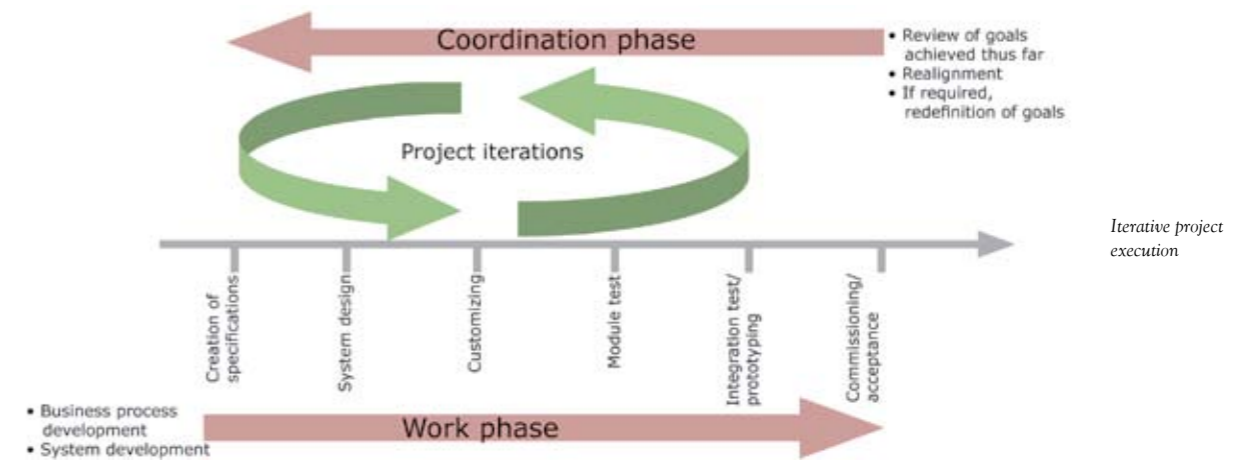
Coordination phase

• Review of goals achieved thus far
• Realignment
• If required, redefinition of goals

Project iterations

Iterative project execution

Creation of specifications

System design

Customizing

Module test

Integration test/ prototyping

Commissioning/ acceptance

• Business process development
• System development

Work phase